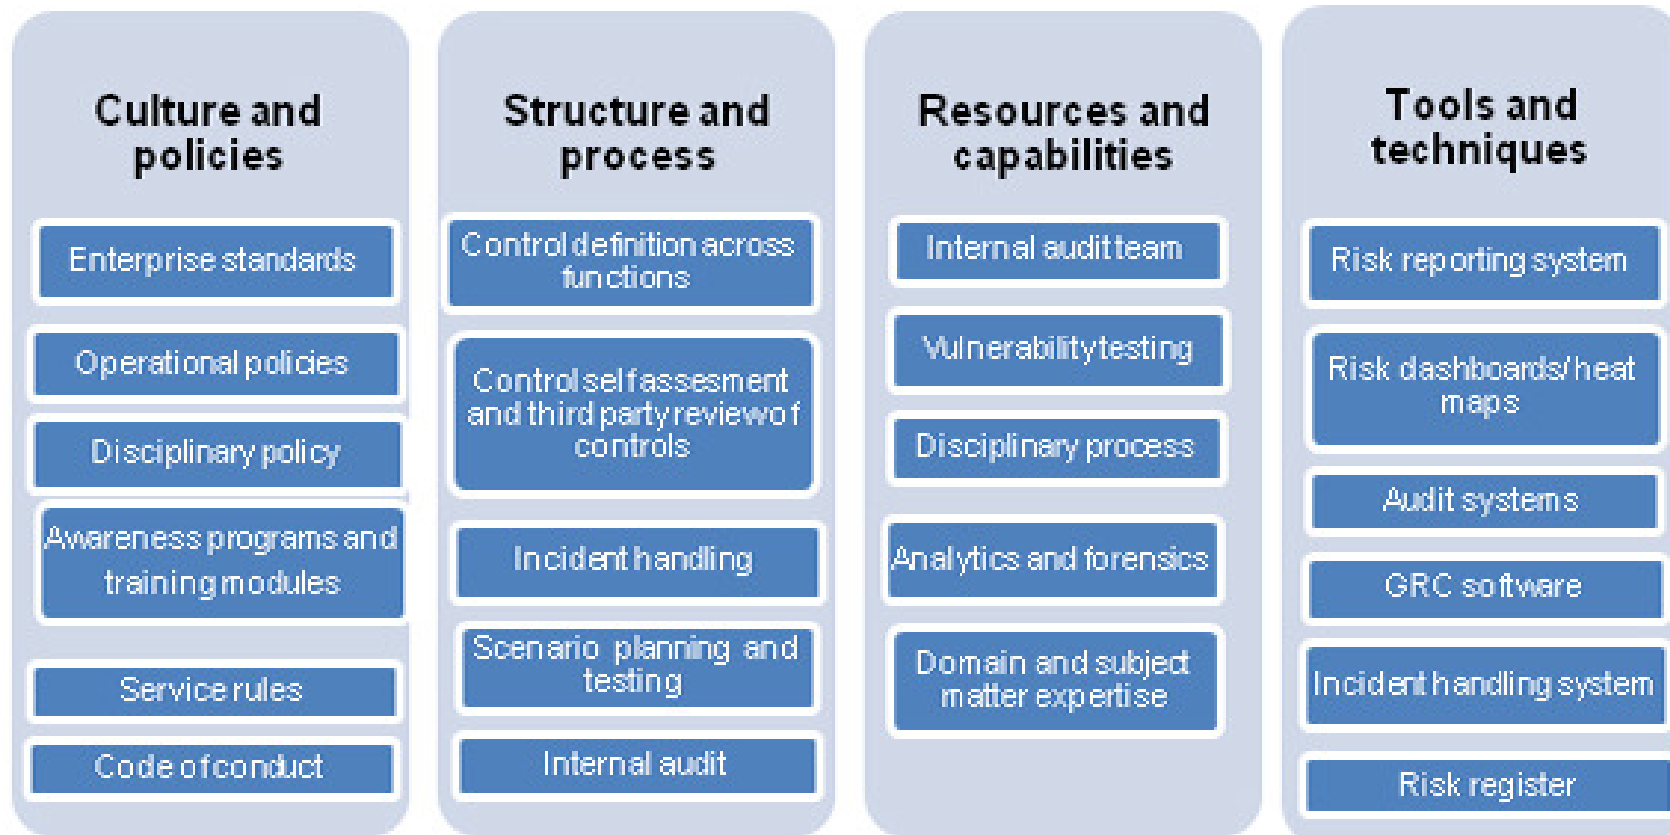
Culture and policies

Enterprise standards

Operational policies

Disciplinary policy

Awareness programs and training modules

Service rules

Code of conduct

Structure and process

Control definition across functions

Control self assessment and third party review of controls

Incident handling

Scenario planning and testing

Internal audit

Resources and capabilities

Internal audit team

Vulnerability testing

Disciplinary process

Analytics and forensics

Domain and subject matter expertise

Tools and techniques

Risk reporting system

Risk dashboards/heat maps

Audit systems

GRC software

Incident handling system

Risk register